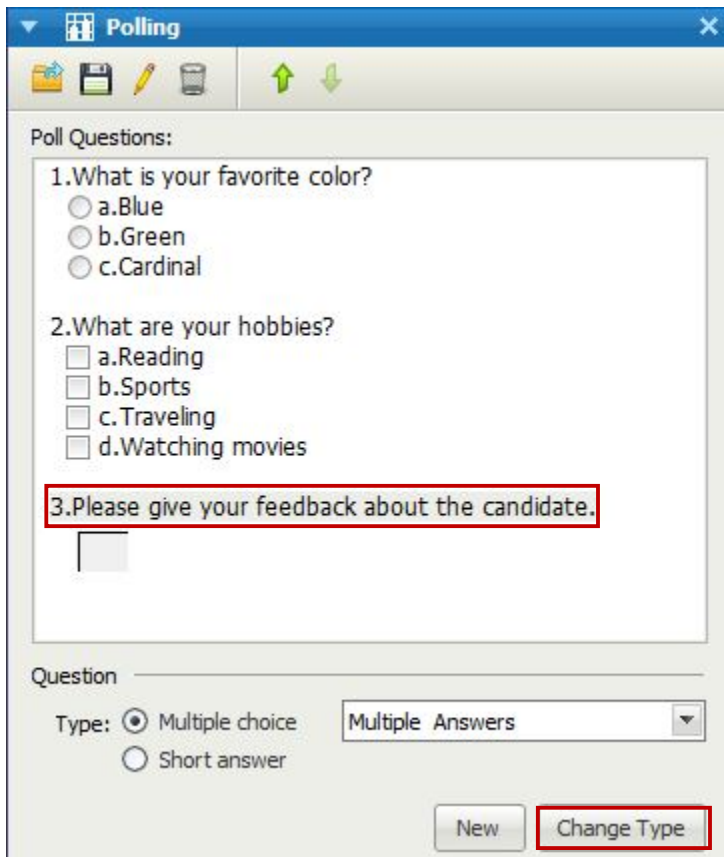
Polling

Poll Questions:

1.What is your favorite color?
a.Blue
b.Green
c.Cardinal

2.What are your hobbies?
a.Reading
b.Sports
c.Traveling
d.Watching movies

3.Please give your feedback about the candidate.

Question

Type: Multiple choice
Short answer

Multiple Answers

New
Change Type